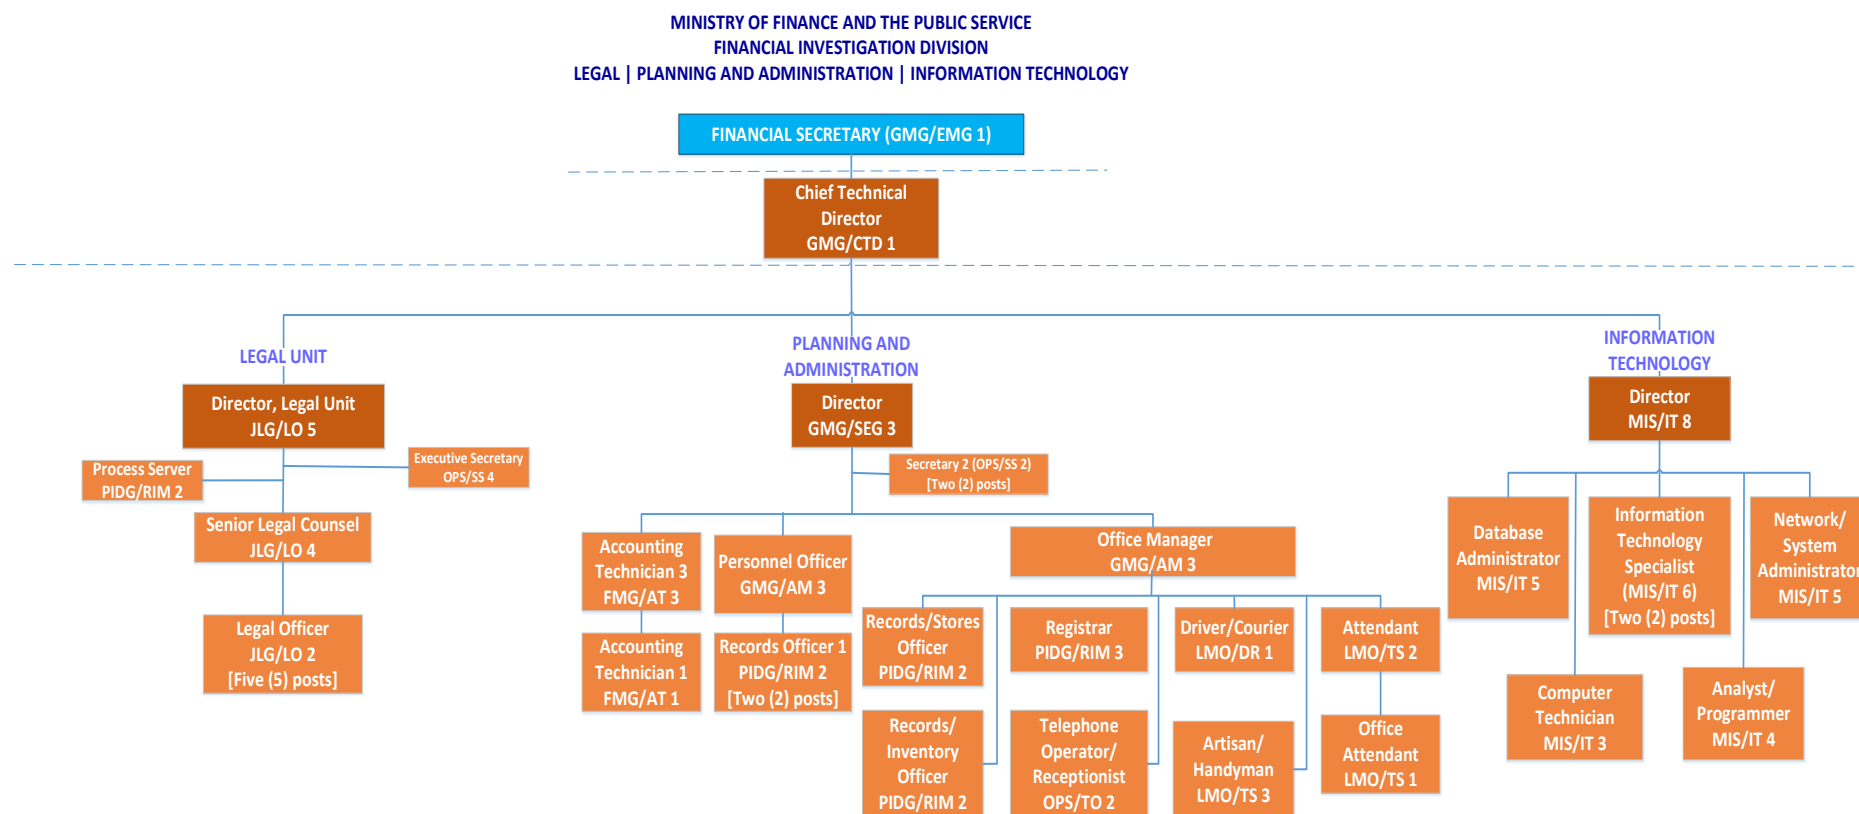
MINISTRY OF FINANCE AND THE PUBLIC SERVICE
FINANCIAL INVESTIGATION DIVISION
LEGAL | PLANNING AND ADMINISTRATION | INFORMATION TECHNOLOGY

FINANCIAL SECRETARY (GMG/EMG 1)

Chief Technical Director GMG/CTD 1

LEGAL UNIT

Director, Legal Unit JLG/LO 5

Process Server PIDG/RIM 2

Executive Secretary OPS/SS 4

Senior Legal Counsel JLG/LO 4

Legal Officer JLG/LO 2 [Five (5) posts]

PLANNING AND ADMINISTRATION

Director GMG/SEG 3

Secretary 2 (OPS/SS 2) [Two (2) posts]

Accounting Technician 3 FMG/AT 3

Personnel Officer GMG/AM 3

Office Manager GMG/AM 3

Accounting Technician 1 FMG/AT 1

Records Officer 1 PIDG/RIM 2 [Two (2) posts]

Records/Stores Officer PIDG/RIM 2

Registrar PIDG/RIM 3

Driver/Courier LMO/DR 1

Attendant LMO/TS 2

Records/ Inventory Officer PIDG/RIM 2

Telephone Operator/ Receptionist OPS/TO 2

Artisan/ Handyman LMO/TS 3

Office Attendant LMO/TS 1

INFORMATION TECHNOLOGY

Director MIS/IT 8

Database Administrator MIS/IT 5

Information Technology Specialist (MIS/IT 6) [Two (2) posts]

Network/ System Administrator MIS/IT 5

Computer Technician MIS/IT 3

Analyst/ Programmer MIS/IT 4